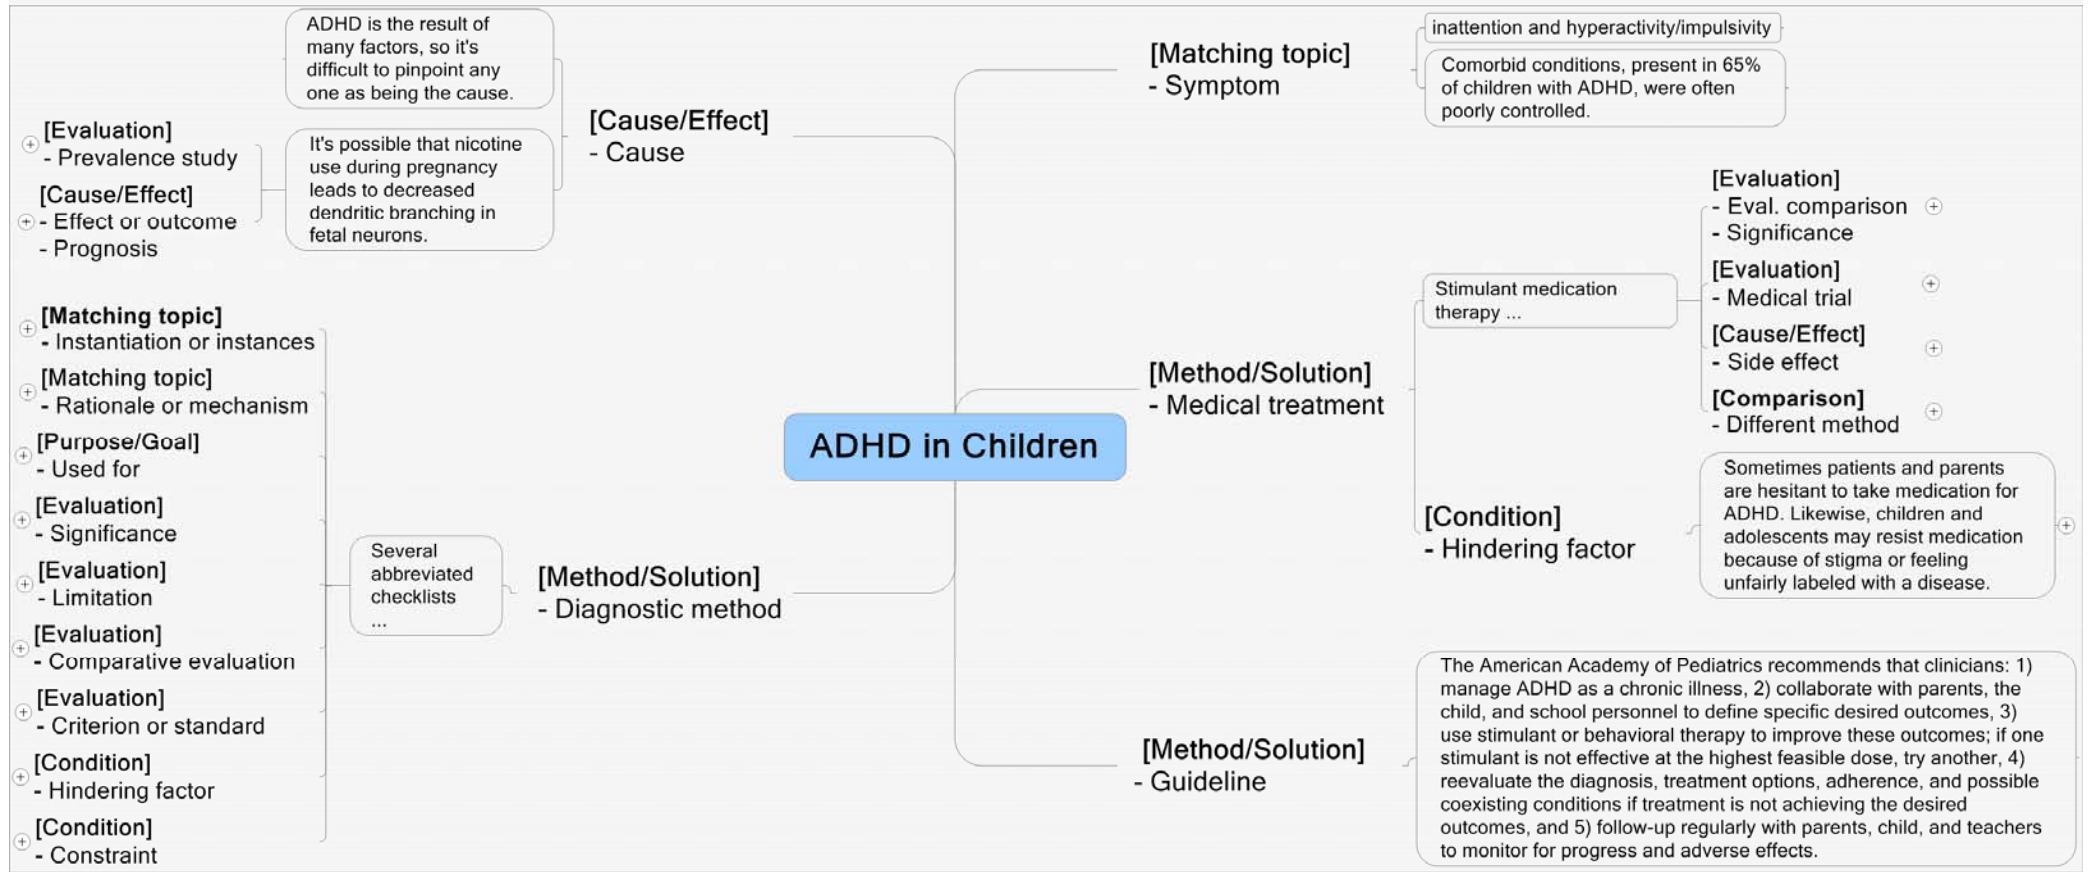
ADHD in Children

[Cause/Effect]
- Cause

ADHD is the result of many factors, so it's difficult to pinpoint any one as being the cause.

It's possible that nicotine use during pregnancy leads to decreased dendritic branching in fetal neurons.

[Evaluation]
- Prevalence study

[Cause/Effect]
- Effect or outcome
- Prognosis

[Method/Solution]
- Diagnostic method

Several abbreviated checklists ...

[Matching topic]
- Instantiation or instances

[Matching topic]
- Rationale or mechanism

[Purpose/Goal]
- Used for

[Evaluation]
- Significance

[Evaluation]
- Limitation

[Evaluation]
- Comparative evaluation

[Evaluation]
- Criterion or standard

[Condition]
- Hindering factor

[Condition]
- Constraint

[Matching topic]
- Symptom

inattention and hyperactivity/impulsivity

Comorbid conditions, present in 65% of children with ADHD, were often poorly controlled.

[Method/Solution]
- Medical treatment

Stimulant medication therapy ...

[Evaluation]
- Eval. comparison
- Significance

[Evaluation]
- Medical trial

[Cause/Effect]
- Side effect

[Comparison]
- Different method

[Condition]
- Hindering factor

Sometimes patients and parents are hesitant to take medication for ADHD. Likewise, children and adolescents may resist medication because of stigma or feeling unfairly labeled with a disease.

[Method/Solution]
- Guideline

The American Academy of Pediatrics recommends that clinicians: 1) manage ADHD as a chronic illness, 2) collaborate with parents, the child, and school personnel to define specific desired outcomes, 3) use stimulant or behavioral therapy to improve these outcomes; if one stimulant is not effective at the highest feasible dose, try another, 4) reevaluate the diagnosis, treatment options, adherence, and possible coexisting conditions if treatment is not achieving the desired outcomes, and 5) follow-up regularly with parents, child, and teachers to monitor for progress and adverse effects.